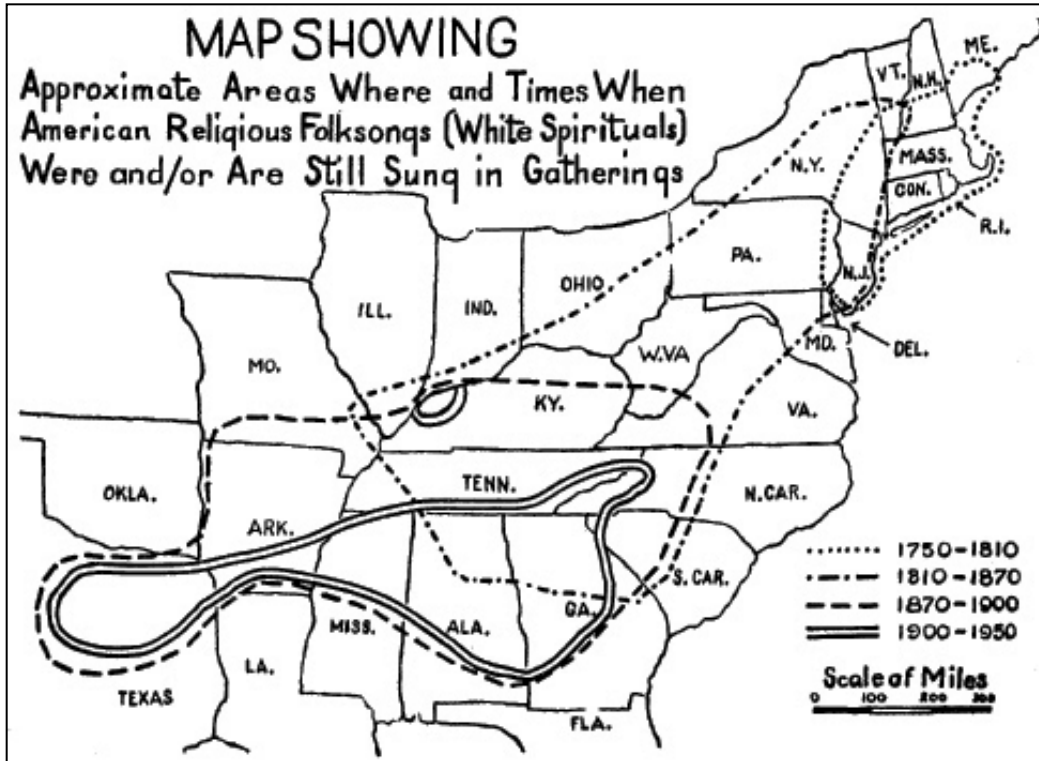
MAP SHOWING
Approximate Areas Where and Times When American Religious Folksongs (White Spirituals) Were and/or Are Still Sung in Gatherings

ME.
VT.
N.H.
MASS.
CON.
R.I.
N.Y.
PA.
N.J.
DEL.
MD.
OHIO
IND.
ILL.
MO.
W.VA
KY.
VA.
OKLA.
ARK.
TENN.
N.CAR.
S.CAR.
GA.
ALA.
MISS.
LA.
TEXAS
FLA.

1750-1810
1810-1870
1870-1900
1900-1950

Scale of Miles
0 100 200 300